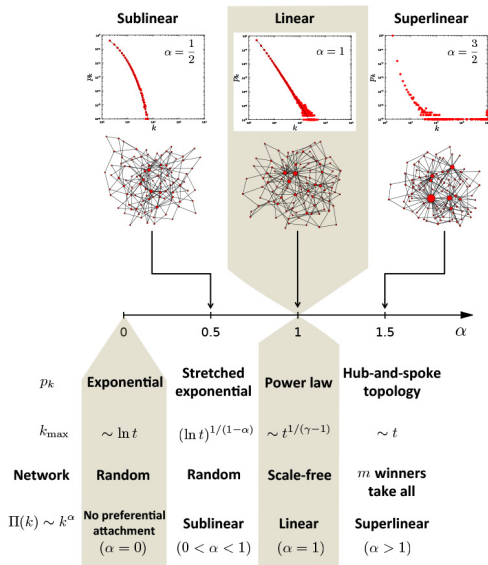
Sublinear

$\alpha = \frac{1}{2}$

$p_k$

$k$

Linear

$\alpha = 1$

$p_k$

$k$

Superlinear

$\alpha = \frac{3}{2}$

$p_k$

$k$

0

0.5

1

1.5

$\alpha$

| | | | | |
|---|---|---|---|---|
| $p_k$ | Exponential | Stretched exponential | Power law | Hub-and-spoke topology |
| $k_{\max}$ | $\sim \ln t$ | $(\ln t)^{1/(1-\alpha)}$ | $\sim t^{1/(\gamma-1)}$ | $\sim t$ |
| Network | Random | Random | Scale-free | $m$ winners take all |
| $\Pi(k) \sim k^{\alpha}$ | No preferential attachment $(\alpha = 0)$ | Sublinear $(0 < \alpha < 1)$ | Linear $(\alpha = 1)$ | Superlinear $(\alpha > 1)$ |